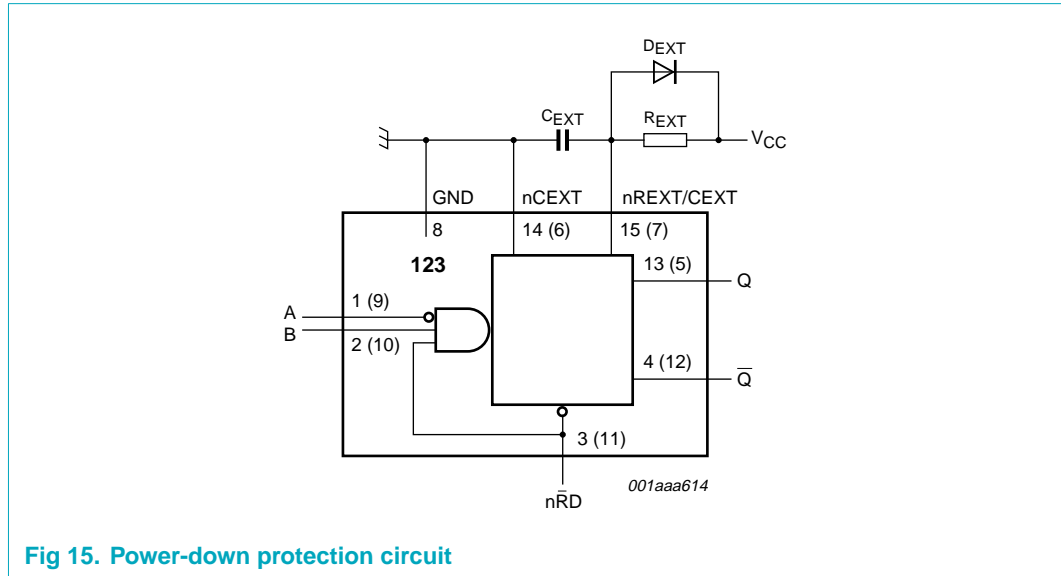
$D_{EXT}$

$C_{EXT}$

$R_{EXT}$

$V_{CC}$

GND

nCEXT

nREXT/CEXT

8

14 (6)

15 (7)

123

13 (5)

Q

A

1 (9)

B

2 (10)

4 (12)

$\overline{Q}$

3 (11)

n$\overline{R}$D

001aaa614

Fig 15. Power-down protection circuit